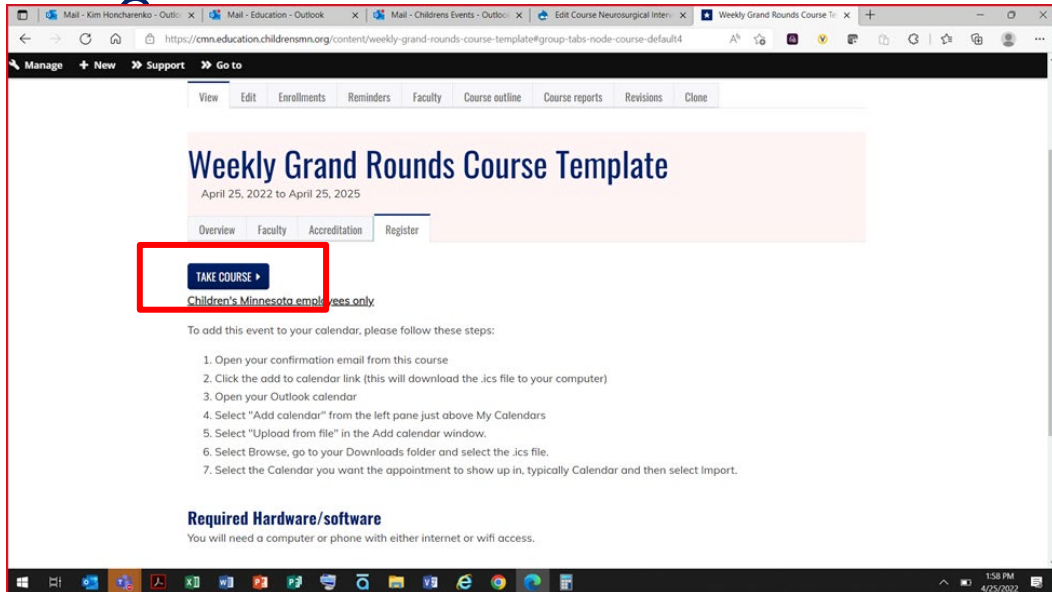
Mail - Kim Honcharenko - Outlo | Mail - Education - Outlook | Mail - Childrens Events - Outlo | Edit Course Neurosurgical Interv | Weekly Grand Rounds Course Te

https://cmn.education.childrensmn.org/content/weekly-grand-rounds-course-template#group-tabs-node-course-default4

Manage + New Support Go to

View | Edit | Enrollments | Reminders | Faculty | Course outline | Course reports | Revisions | Clone

# Weekly Grand Rounds Course Template

April 25, 2022 to April 25, 2025

Overview | Faculty | Accreditation | Register

TAKE COURSE ▸

Children's Minnesota employees only

To add this event to your calendar, please follow these steps:

1. Open your confirmation email from this course
2. Click the add to calendar link (this will download the .ics file to your computer)
3. Open your Outlook calendar
4. Select "Add calendar" from the left pane just above My Calendars
5. Select "Upload from file" in the Add calendar window.
6. Select Browse, go to your Downloads folder and select the .ics file.
7. Select the Calendar you want the appointment to show up in, typically Calendar and then select Import.

Required Hardware/software

You will need a computer or phone with either internet or wifi access.

1:58 PM
4/25/2022